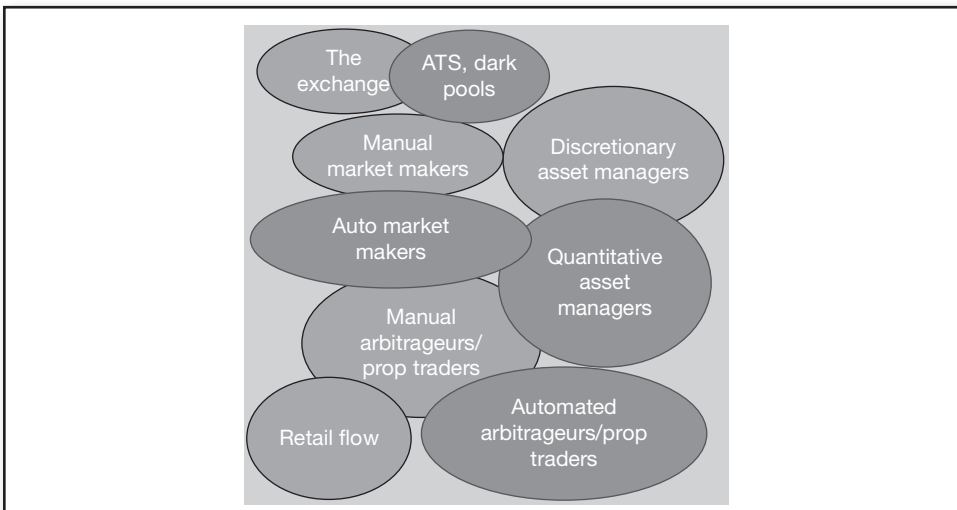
The exchange

ATS, dark pools

Manual market makers

Discretionary asset managers

Auto market makers

Quantitative asset managers

Manual arbitrageurs/ prop traders

Retail flow

Automated arbitrageurs/prop traders